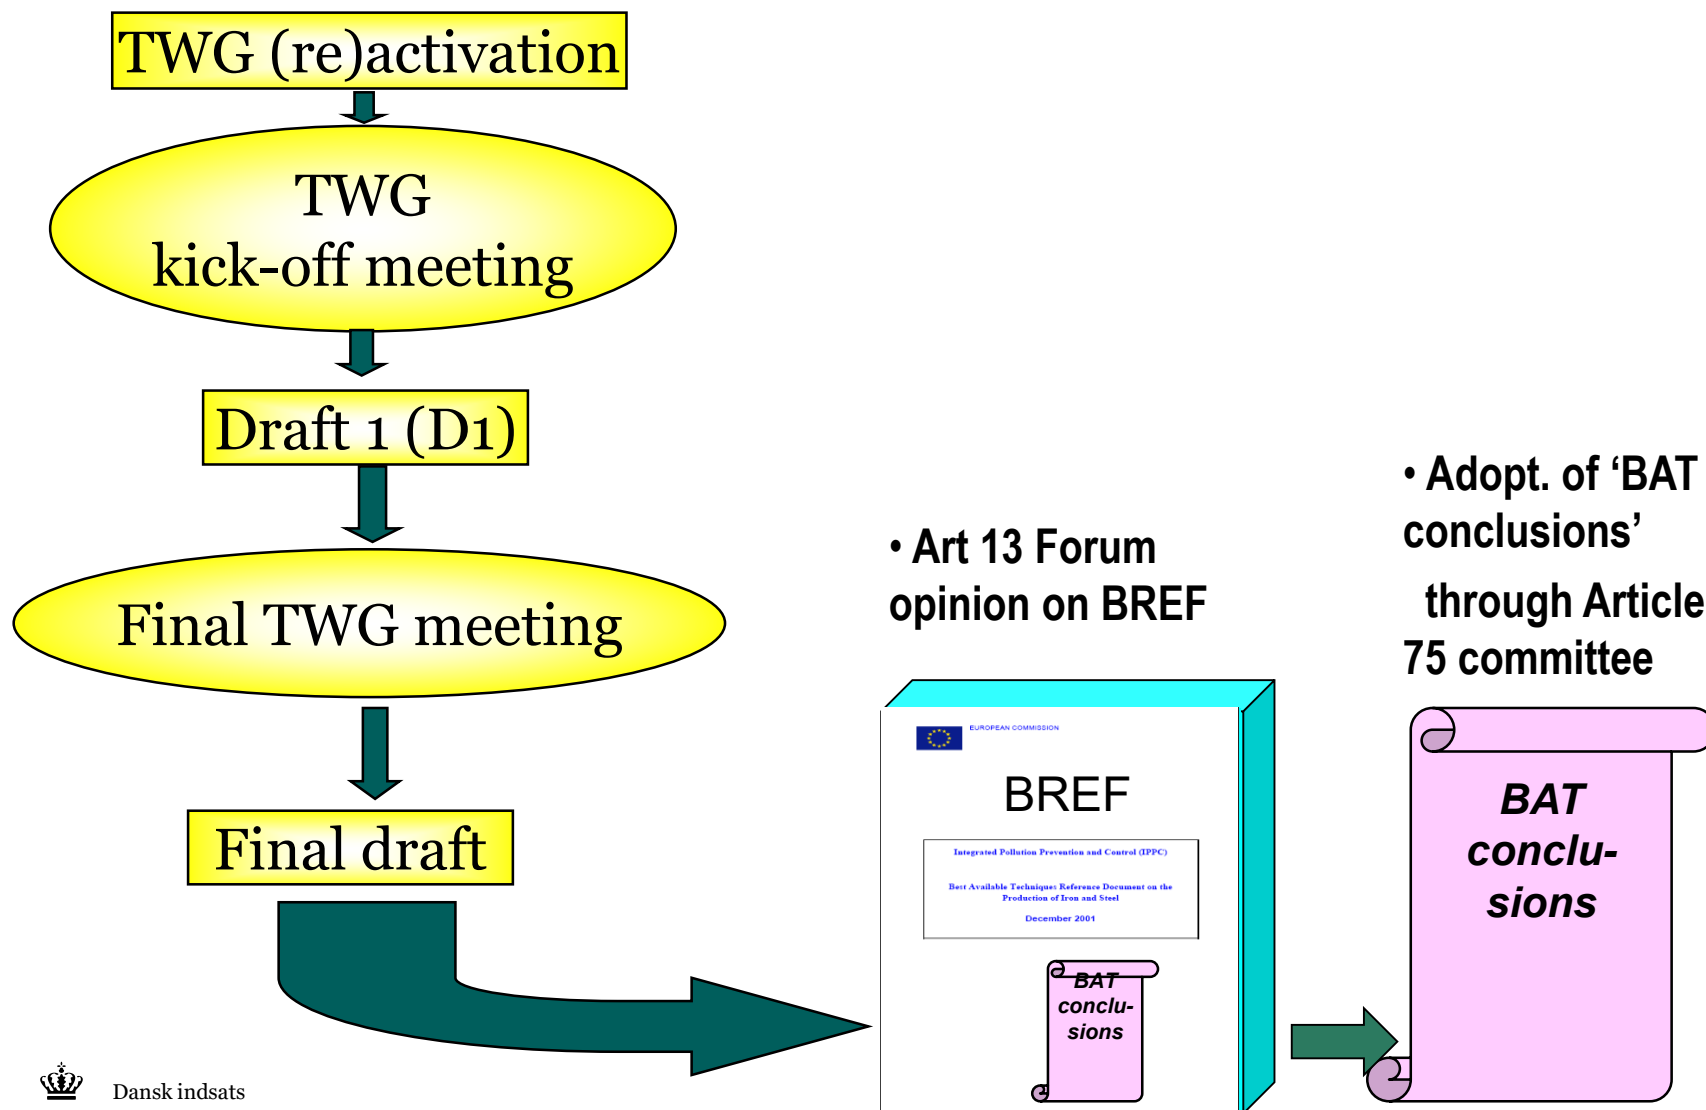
TWG (re)activation

TWG kick-off meeting

Draft 1 (D1)

Final TWG meeting

Final draft

• Art 13 Forum opinion on BREF

• Adopt. of 'BAT conclusions' through Article 75 committee

EUROPEAN COMMISSION

BREF

Integrated Pollution Prevention and Control (IPPC)

Best Available Techniques Reference Document on the Production of Iron and Steel

December 2001

BAT conclu-sions

BAT conclu-sions

Dansk indsats